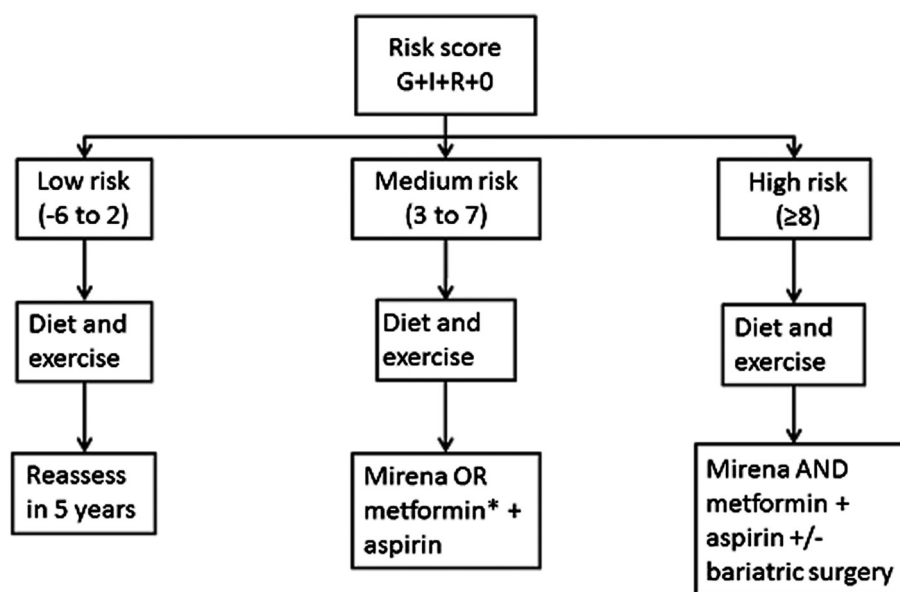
Risk score
G+I+R+0

Low risk
(-6 to 2)

Diet and exercise

Reassess in 5 years

Medium risk
(3 to 7)

Diet and exercise

Mirena OR metformin* + aspirin

High risk
(≥8)

Diet and exercise

Mirena AND metformin + aspirin +/- bariatric surgery